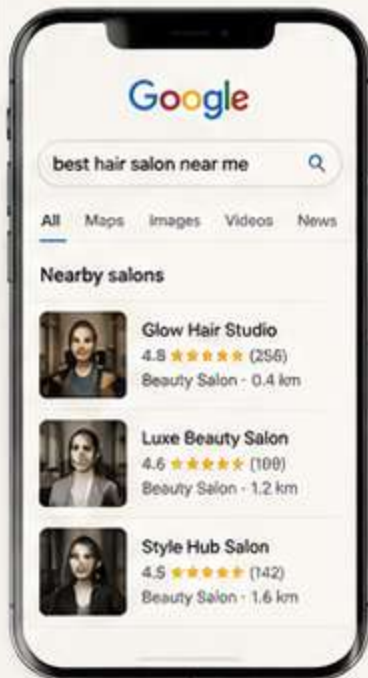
Google

best hair salon near me

All Maps Images Videos News

Nearby salons

Glow Hair Studio
4.8 ★★★★★ (256)
Beauty Salon · 0.4 km

Luxe Beauty Salon
4.6 ★★★★★ (198)
Beauty Salon · 1.2 km

Style Hub Salon
4.5 ★★★★★ (142)
Beauty Salon · 1.6 km